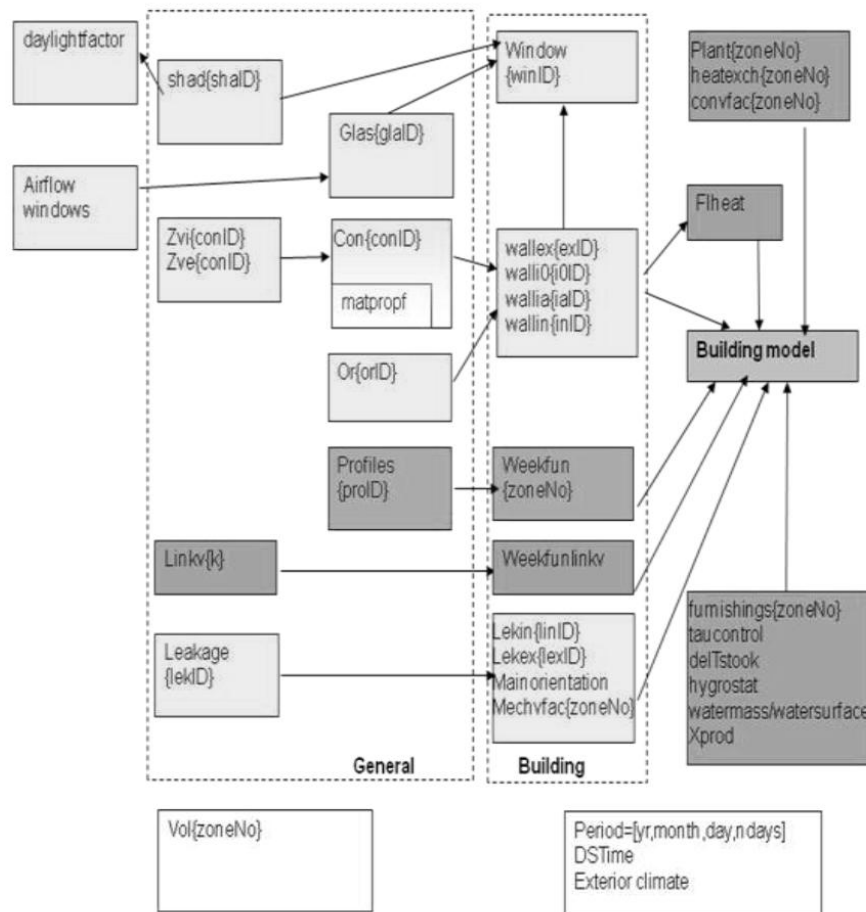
daylightfactor

shad{shaID}

Window {winID}

Plant{zoneNo}
heatexch{zoneNo}
convfac{zoneNo}

Glas{glaID}

Airflow windows

FIheat

Zvi{conID}
Zve{conID}

Con{conID}

matpropf

wallex{exID}
walli0{i0ID}
wallia{iaID}
wallin{inID}

Building model

Or{orID}

Profiles {proID}

Weekfun {zoneNo}

Linkv{k}

Weekfunlinkv

Leakage {lekID}

Lekin{linID}
Lekex{lexID}
Mainorientation
Mechvfac{zoneNo}

furnishings{zoneNo}
taucontrol
delTstook
hygrostat
watermass/watersurface
Xprod

General

Building

Vol{zoneNo}

Period=[yr,month,day,ndays]
DSTime
Exterior climate